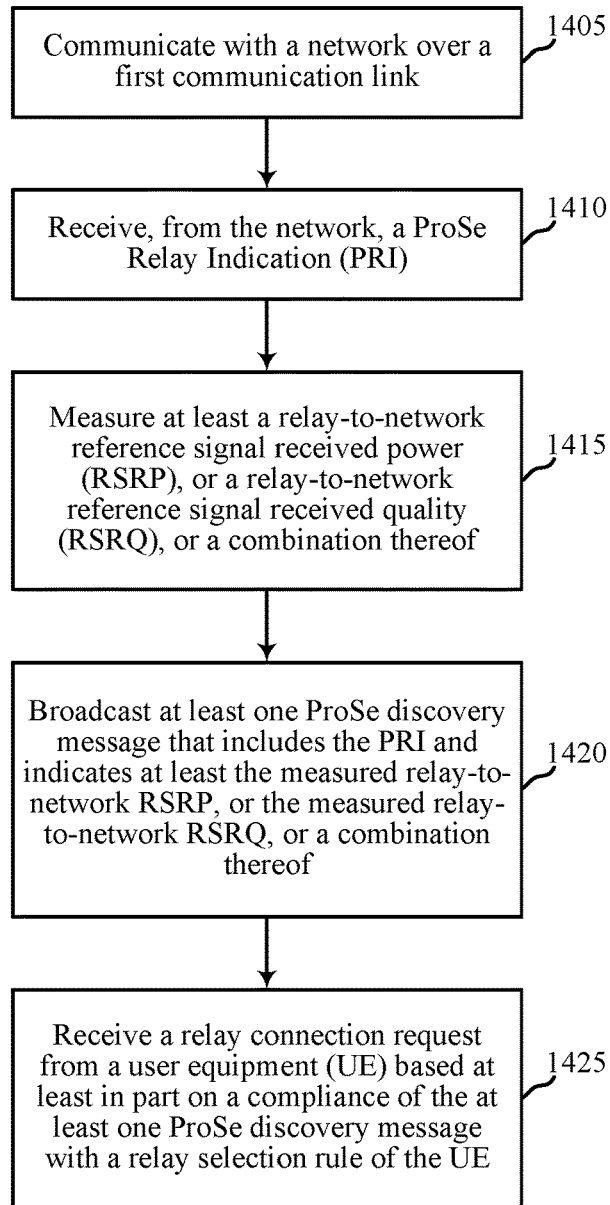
Communicate with a network over a first communication link

1405

Receive, from the network, a ProSe Relay Indication (PRI)

1410

Measure at least a relay-to-network reference signal received power (RSRP), or a relay-to-network reference signal received quality (RSRQ), or a combination thereof

1415

Broadcast at least one ProSe discovery message that includes the PRI and indicates at least the measured relay-to-network RSRP, or the measured relay-to-network RSRQ, or a combination thereof

1420

Receive a relay connection request from a user equipment (UE) based at least in part on a compliance of the at least one ProSe discovery message with a relay selection rule of the UE

1425